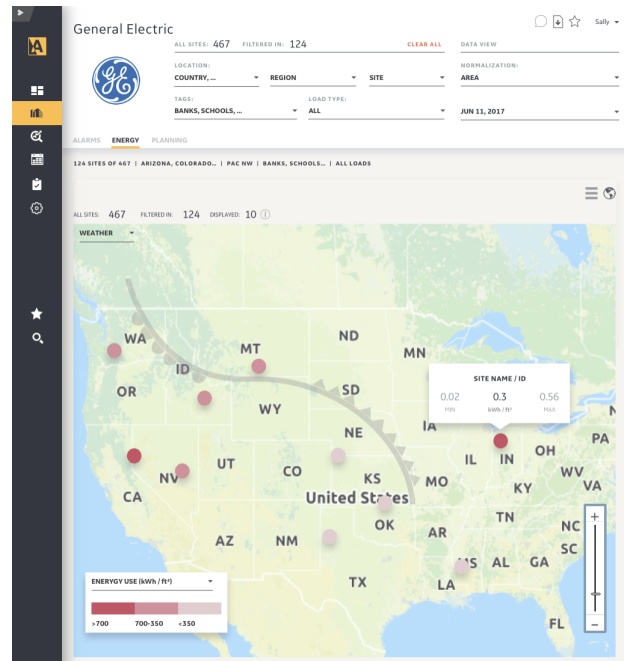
General Electric

Sally

ALL SITES: 467 FILTERED IN: 124 CLEAR ALL

DATA VIEW

LOCATION:
COUNTRY, ...
REGION
SITE

NORMALIZATION:
AREA

TAGS:
BANKS, SCHOOLS, ...

LOAD TYPE:
ALL

JUN 11, 2017

ALARMS ENERGY PLANNING

124 SITES OF 467 | ARIZONA, COLORADO... | PAC NW | BANKS, SCHOOLS... | ALL LOADS

ALL SITES: 467 FILTERED IN: 124 DISPLAYED: 10

WEATHER

WA
MT
ND
MN
OR
ID
SD
WY
NE
IA
IL
IN
OH
PA
NV
UT
CO
KS
MO
KY
WV
VA
CA
United States
OK
TN
NC
AZ
NM
AR
SC
MS
AL
GA
TX
LA
FL

SITE NAME / ID
0.02 MIN
0.3 kWh / ft²
0.56 MAX

ENERGYY USE (kWh / ft²)
>700 700-350 <350

+
−